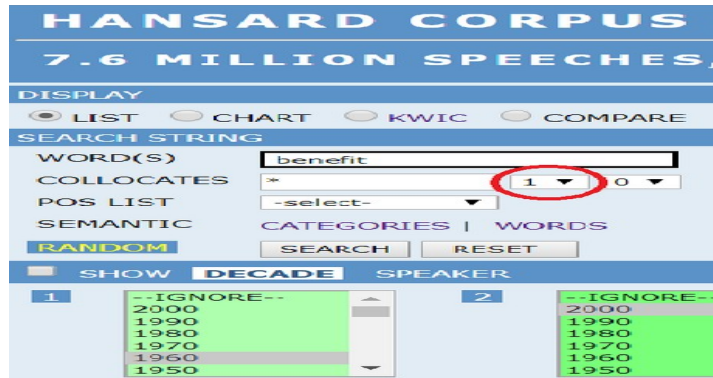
HANSARD CORPUS

7.6 MILLION SPEECHES,

DISPLAY

LIST CHART KWIC COMPARE

SEARCH STRING

WORD(S) benefit

COLLOCATES * 1 ▼ 0 ▼

POS LIST -select- ▼

SEMANTIC CATEGORIES | WORDS

RANDOM SEARCH RESET

SHOW DECADE SPEAKER

1

--IGNORE--
2000
1990
1980
1970
1960
1950

2

--IGNORE--
2000
1990
1980
1970
1960
1950